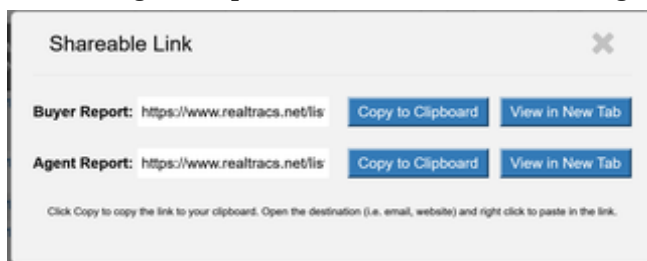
Shareable Link

Buyer Report: https://www.realtracs.net/lis Copy to Clipboard View in New Tab

Agent Report: https://www.realtracs.net/lis Copy to Clipboard View in New Tab

Click Copy to copy the link to your clipboard. Open the destination (i.e. email, website) and right click to paste in the link.